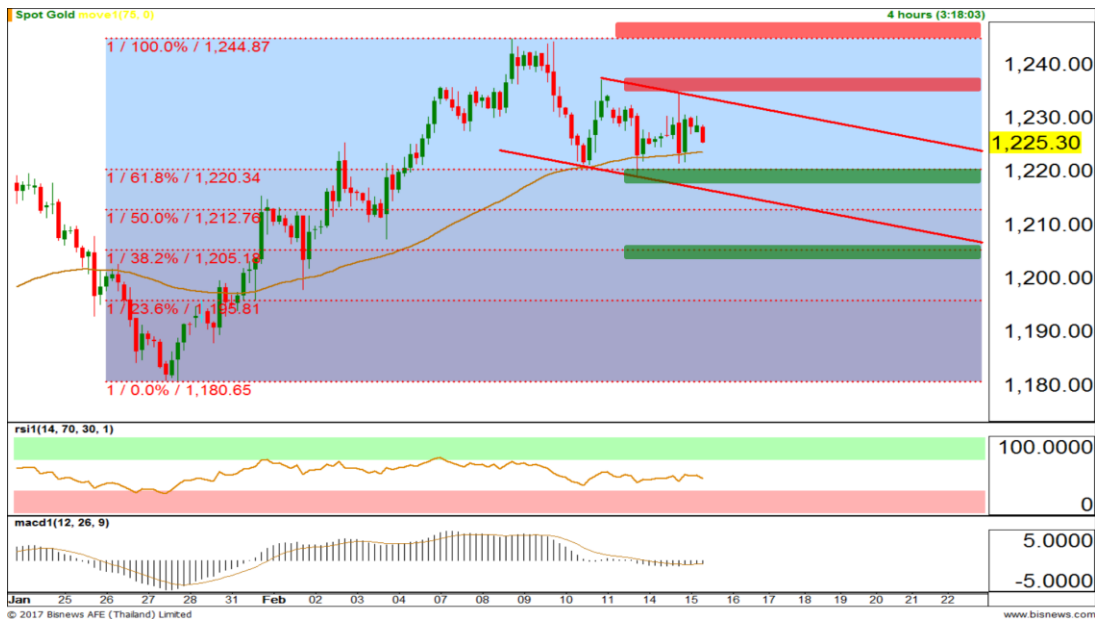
Spot Gold move1(75, 0)
4 hours (3:18:03)

1 / 100.0% / 1,244.87
1 / 61.8% / 1,220.34
1 / 50.0% / 1,212.76
1 / 38.2% / 1,205.18
1 / 23.6% / 1,195.81
1 / 0.0% / 1,180.65

1,240.00
1,230.00
1,225.30
1,220.00
1,210.00
1,200.00
1,190.00
1,180.00

rsi1(14, 70, 30, 1)
100.0000
0

macd1(12, 26, 9)
5.0000
-5.0000

Jan 25 26 27 28 31 Feb 02 03 04 07 08 09 10 11 14 15 16 17 18 21 22

© 2017 Bisnews AFE (Thailand) Limited
www.bisnews.com